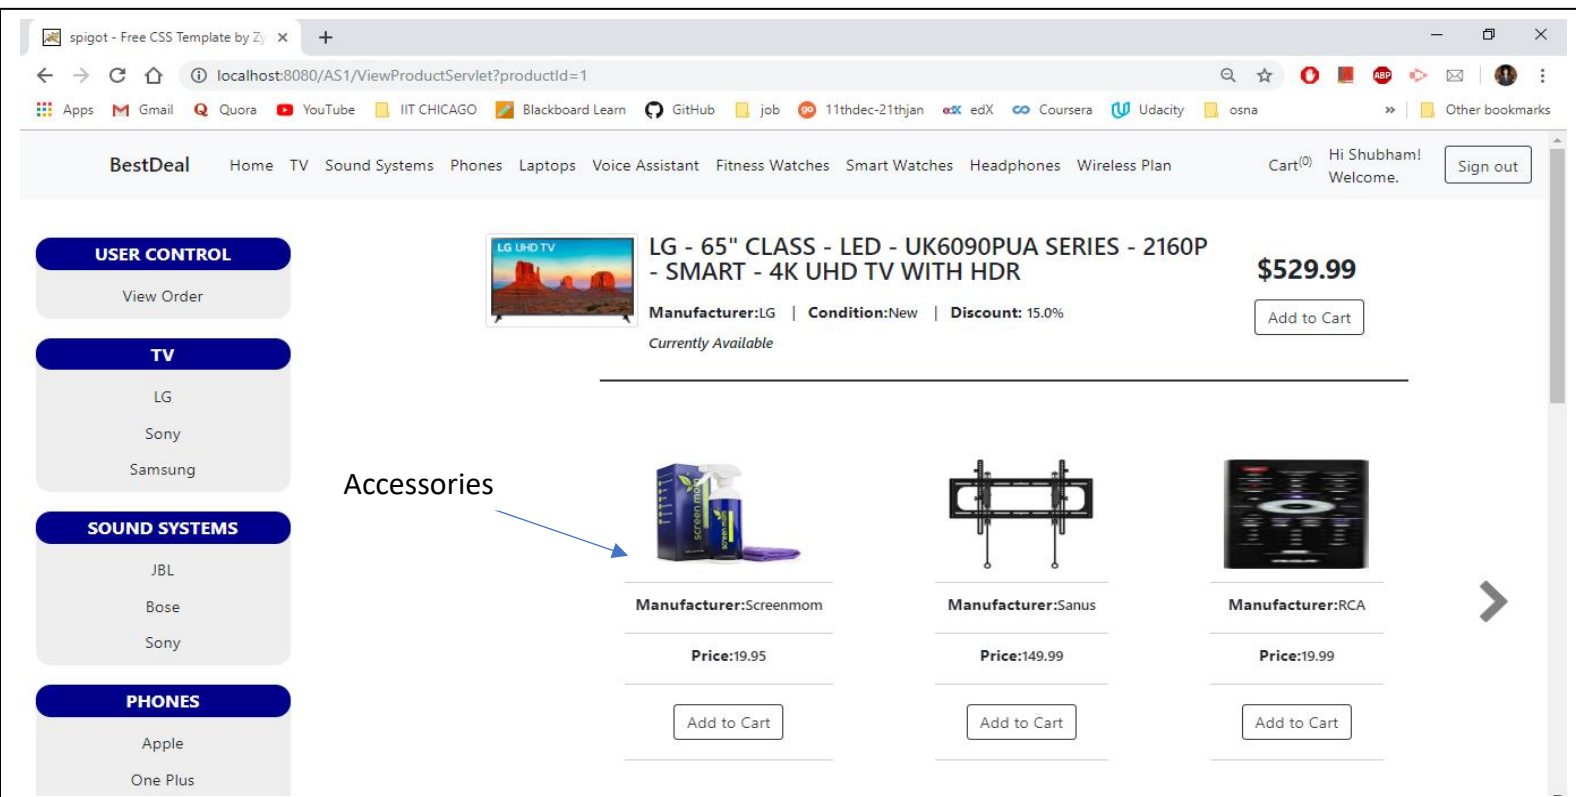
spigot - Free CSS Template by Zy ×

localhost:8080/AS1/ViewProductServlet?productId=1

Apps Gmail Quora YouTube IIT CHICAGO Blackboard Learn GitHub job 11thdec-21thjan edX Coursera Udacity osna » Other bookmarks

BestDeal Home TV Sound Systems Phones Laptops Voice Assistant Fitness Watches Smart Watches Headphones Wireless Plan Cart(0) Hi Shubham! Welcome. Sign out

USER CONTROL
View Order

TV
LG
Sony
Samsung

SOUND SYSTEMS
JBL
Bose
Sony

PHONES
Apple
One Plus

LG UHD TV

LG - 65" CLASS - LED - UK6090PUA SERIES - 2160P - SMART - 4K UHD TV WITH HDR

$529.99

Manufacturer:LG | Condition:New | Discount: 15.0%

Add to Cart

Currently Available

Accessories

Manufacturer:Screenmom
Price:19.95
Add to Cart

Manufacturer:Sanus
Price:149.99
Add to Cart

Manufacturer:RCA
Price:19.99
Add to Cart